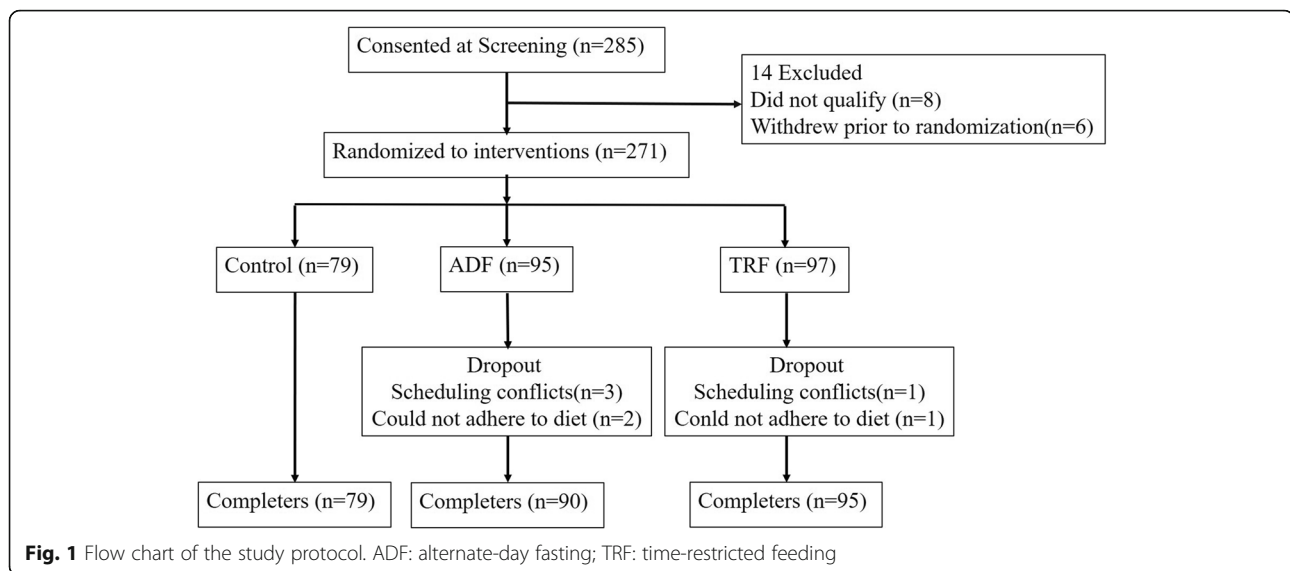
Consented at Screening (n=285)

14 Excluded
Did not qualify (n=8)
Withdrew prior to randomization(n=6)

Randomized to interventions (n=271)

Control (n=79)

ADF (n=95)

TRF (n=97)

Dropout
Scheduling conflicts(n=3)
Could not adhere to diet (n=2)

Dropout
Scheduling conflicts(n=1)
Conld not adhere to diet (n=1)

Completers (n=79)

Completers (n=90)

Completers (n=95)

**Fig. 1** Flow chart of the study protocol. ADF: alternate-day fasting; TRF: time-restricted feeding